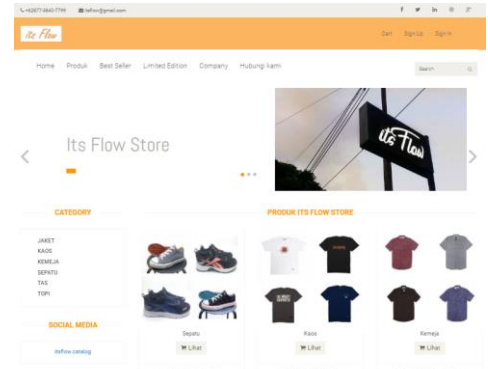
+62877-3840-7799 itsflow@gmail.com

f y in

Its Flow

Cart Sign Up Sign In

Home Produk Best Seller Limited Edition Company Hubungi kami

Search

Its Flow Store

Its Flow

CATEGORY

JAKET
KAOS
KEMEJA
SEPATU
TAS
TOPI

SOCIAL MEDIA

itsflow.catalog

PRODUK ITS FLOW STORE

Sepatu
Lihat

Kaos
Lihat

Kemeja
Lihat